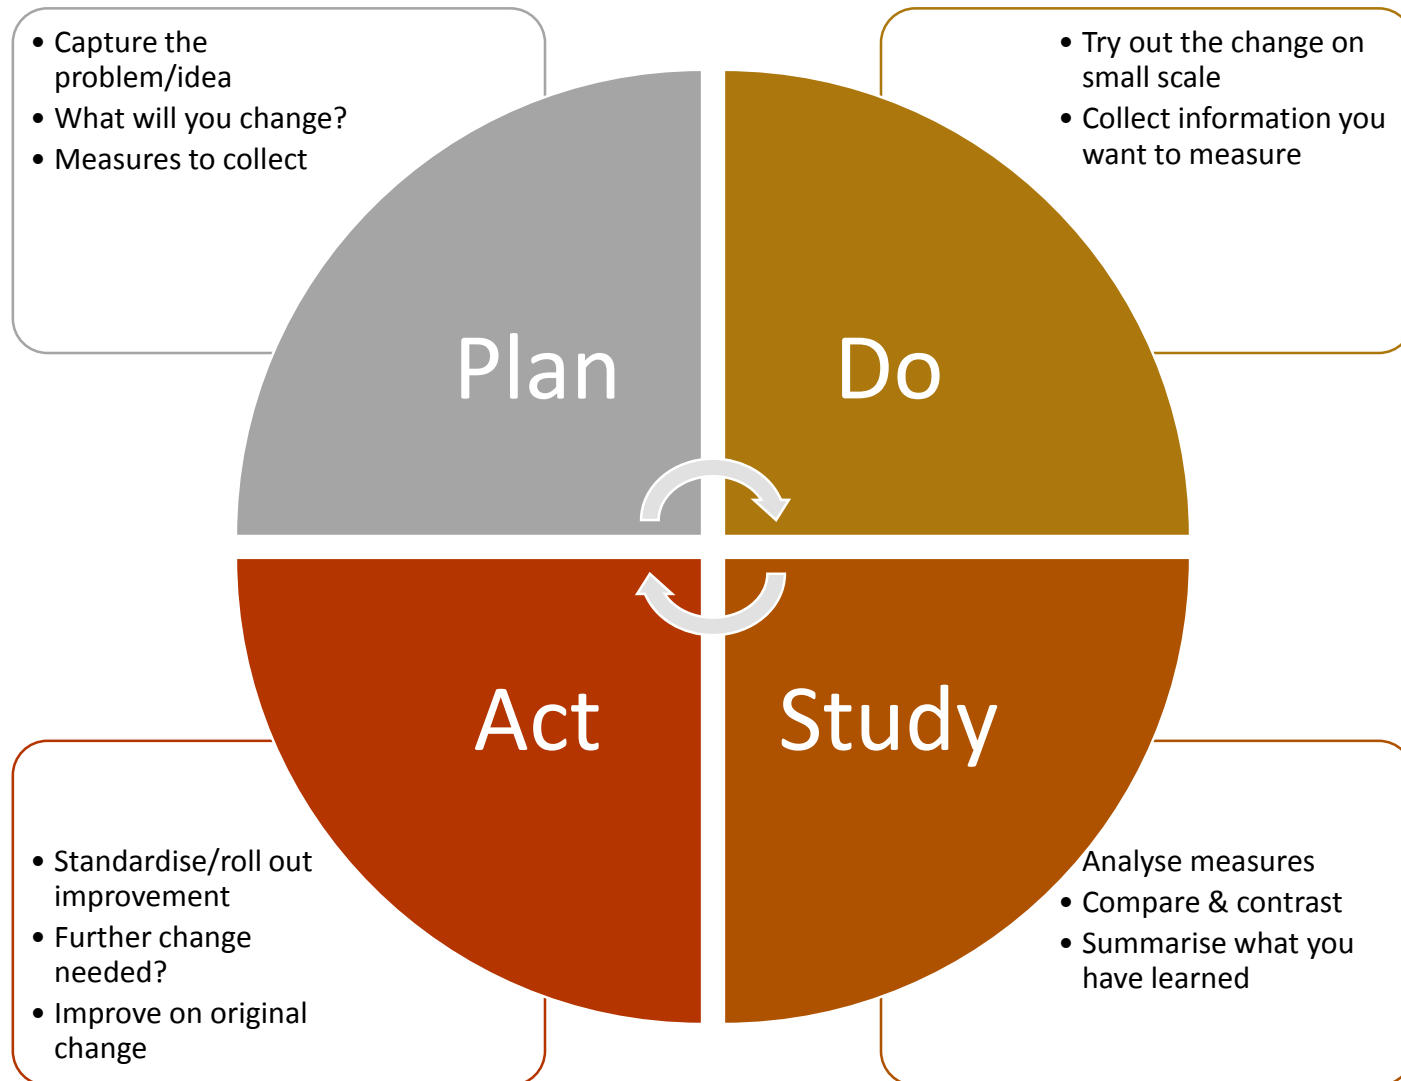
• Capture the problem/idea
• What will you change?
• Measures to collect

• Try out the change on small scale
• Collect information you want to measure

Plan

Do

Act

Study

• Standardise/roll out improvement
• Further change needed?
• Improve on original change

Analyse measures
• Compare & contrast
• Summarise what you have learned